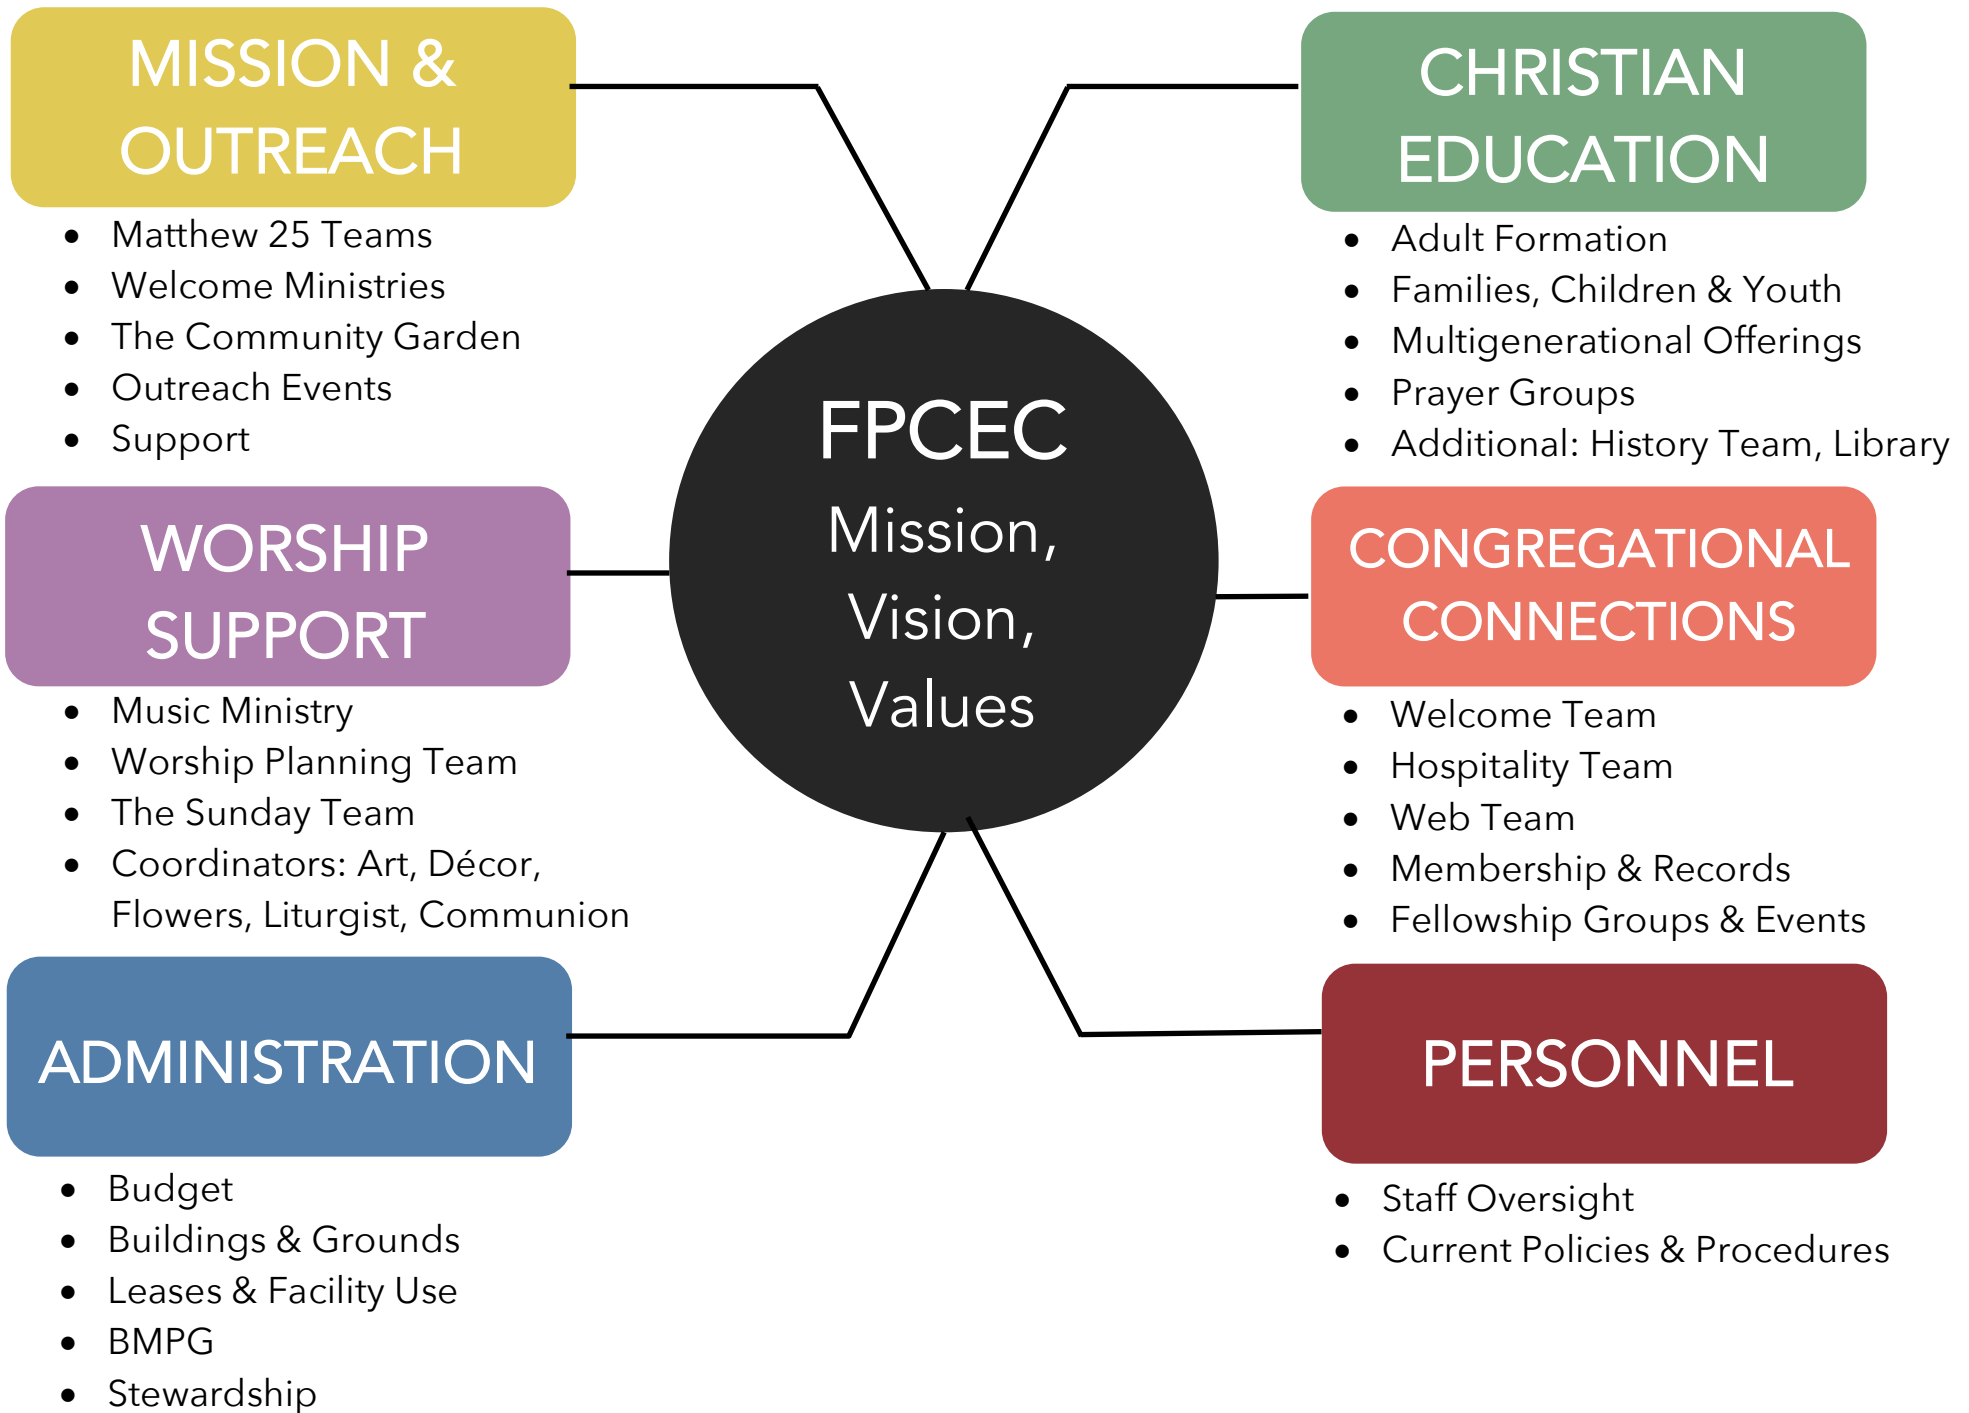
MISSION & OUTREACH

- Matthew 25 Teams
- Welcome Ministries
- The Community Garden
- Outreach Events
- Support

CHRISTIAN EDUCATION

- Adult Formation
- Families, Children & Youth
- Multigenerational Offerings
- Prayer Groups
- Additional: History Team, Library

FPCEC
Mission, Vision, Values

WORSHIP SUPPORT

- Music Ministry
- Worship Planning Team
- The Sunday Team
- Coordinators: Art, Décor, Flowers, Liturgist, Communion

CONGREGATIONAL CONNECTIONS

- Welcome Team
- Hospitality Team
- Web Team
- Membership & Records
- Fellowship Groups & Events

ADMINISTRATION

- Budget
- Buildings & Grounds
- Leases & Facility Use
- BMPG
- Stewardship

PERSONNEL

- Staff Oversight
- Current Policies & Procedures